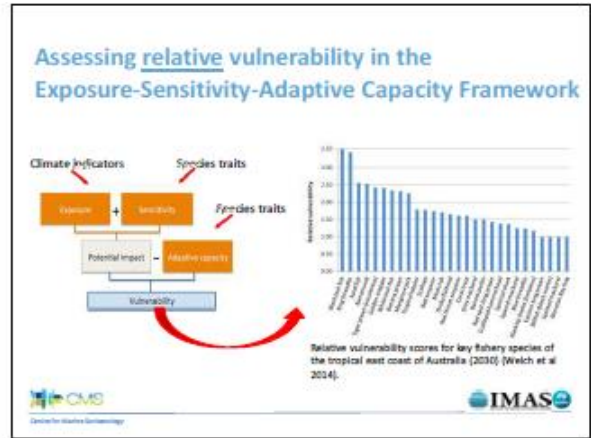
Assessing relative vulnerability in the Exposure-Sensitivity-Adaptive Capacity Framework

Climate indicators

Species traits

Species traits

Exposure

+

Sensitivity

Potential impact

-

Adaptive capacity

Vulnerability

Relative vulnerability

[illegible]

Relative vulnerability scores for key fishery species of the tropical west coast of Australia (2030) (Welch et al 2014).

CMS

Centre for Marine Socioecology

IMAS